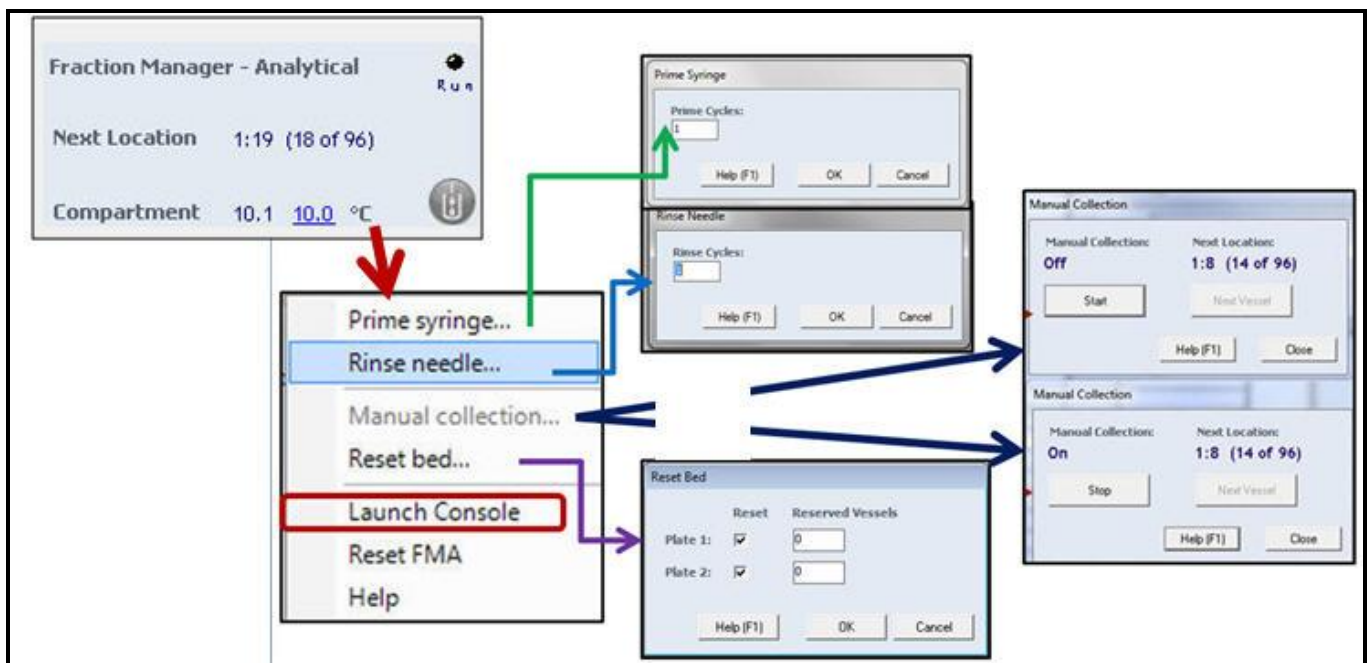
Fraction Manager - Analytical

Run

Next Location 1:19 (18 of 96)

Compartment 10.1 10.0 °C

Prime syringe...
Rinse needle...
Manual collection...
Reset bed...
Launch Console
Reset FMA
Help

Prime Syringe

Prime Cycles:
1

Help (F1) OK Cancel

Rinse Needle

Rinse Cycles:
0

Help (F1) OK Cancel

Manual Collection

Manual Collection: Next Location:
Off 1:8 (14 of 96)

Start Next Vessel

Help (F1) Close

Manual Collection

Manual Collection: Next Location:
On 1:8 (14 of 96)

Stop Next Vessel

Help (F1) Close

Reset Bed

| | Reset | Reserved Vessels |
|---|---|---|
| Plate 1: | ☑ | 0 |
| Plate 2: | ☑ | 0 |

Help (F1) OK Cancel